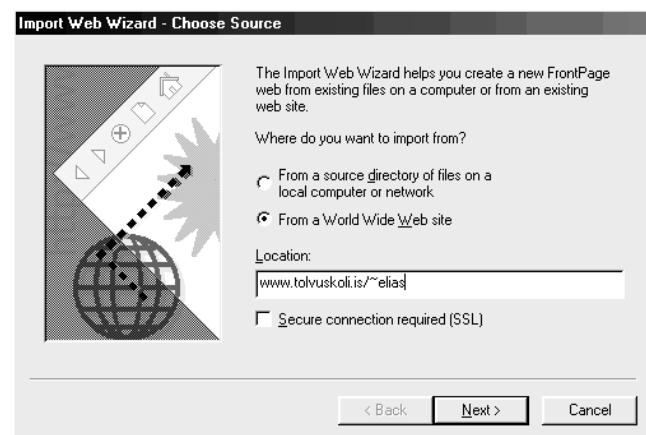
Import Web Wizard - Choose Source

The Import Web Wizard helps you create a new FrontPage web from existing files on a computer or from an existing web site.

Where do you want to import from?

From a source directory of files on a local computer or network

From a World Wide Web site

Location:

www.tolvuskoli.is/~elias

Secure connection required (SSL)

< Back

Next >

Cancel